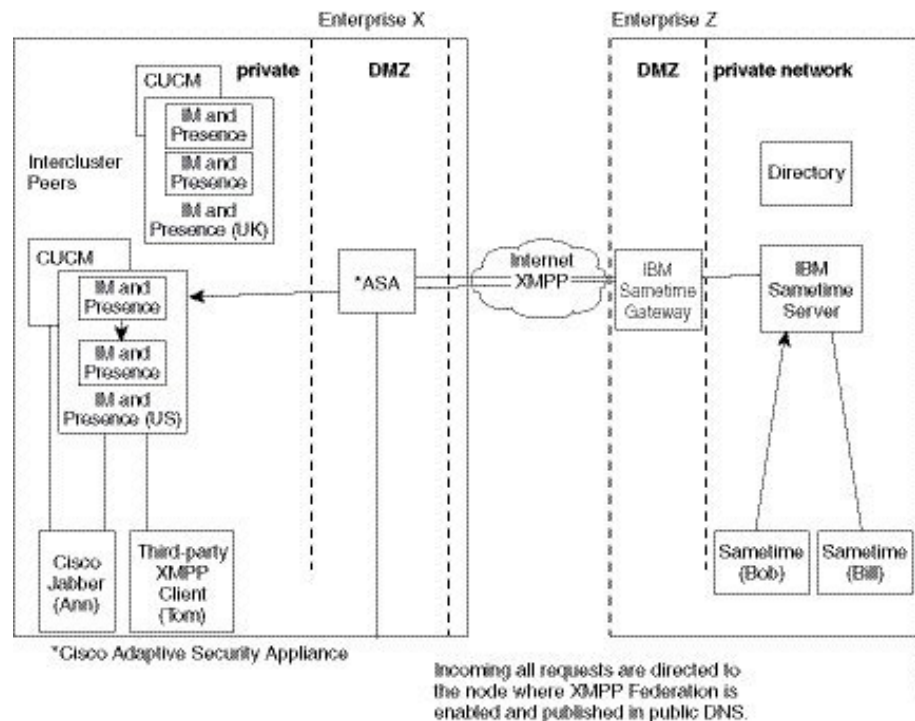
Enterprise X

Enterprise Z

private

DMZ

DMZ

private network

CUCM

IM and Presence

IM and Presence

IM and Presence (UK)

Intercluster Peers

Directory

CUCM

IM and Presence

IM and Presence

IM and Presence (US)

*ASA

Internet XMPP

IBM Sametime Gateway

IBM Sametime Server

Cisco Jabber (Ann)

Third-party XMPP Client (Tom)

Sametime (Bob)

Sametime (Bill)

*Cisco Adaptive Security Appliance

Incoming all requests are directed to the node where XMPP Federation is enabled and published in public DNS.